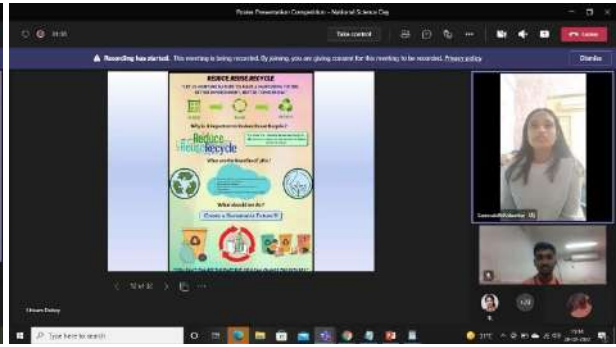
Poster Presentation Competition - National Science Day

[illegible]

Take control

Leave

Recording has started. This meeting is being recorded. By joining, you are giving consent for this meeting to be recorded. Privacy policy

Dismiss

REDUCE REUSE RECYCLE

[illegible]

Why is it important to Reduce Reuse Recycle?

Reduce Reuse Recycle

What are the benefits of 3Rs?

What should we do?

Create a Sustainable Future!!

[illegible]

< 10 of 10 >

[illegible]

Type here to search

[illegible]